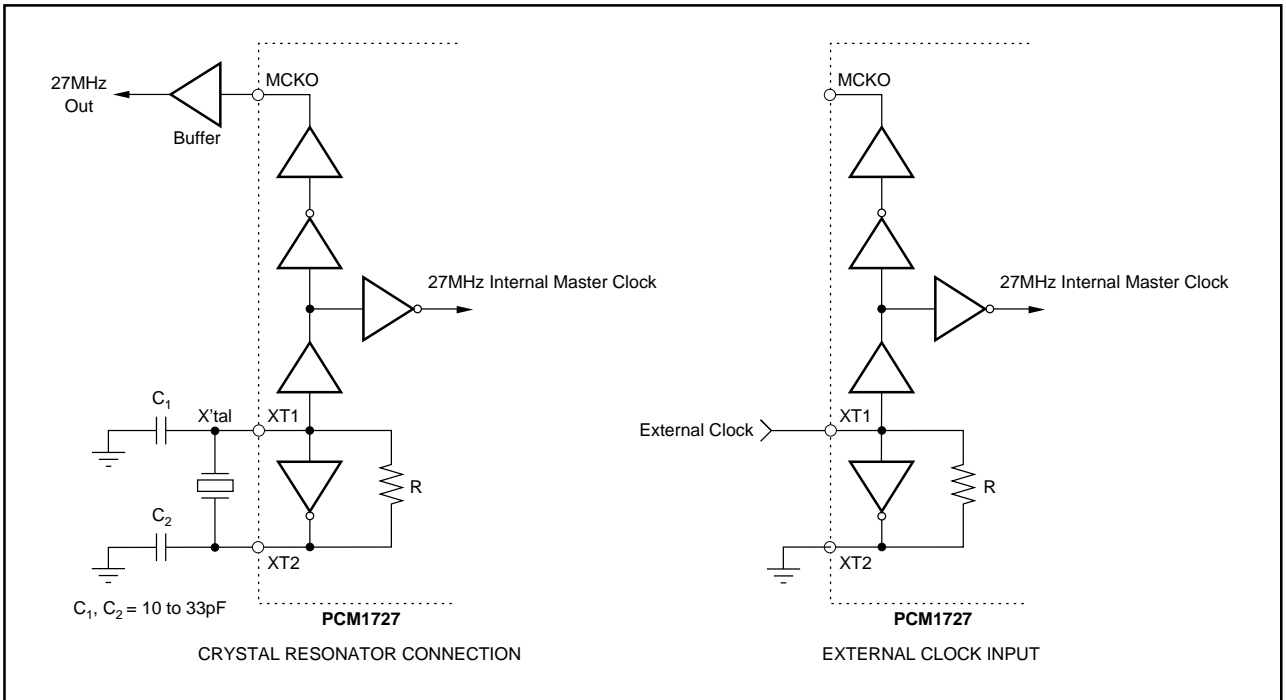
27MHz Out

Buffer

MCKO

27MHz Internal Master Clock

$C_1$

X'tal

XT1

R

$C_2$

XT2

$C_1$, $C_2$ = 10 to 33pF

PCM1727

CRYSTAL RESONATOR CONNECTION

MCKO

27MHz Internal Master Clock

External Clock

XT1

R

XT2

PCM1727

EXTERNAL CLOCK INPUT